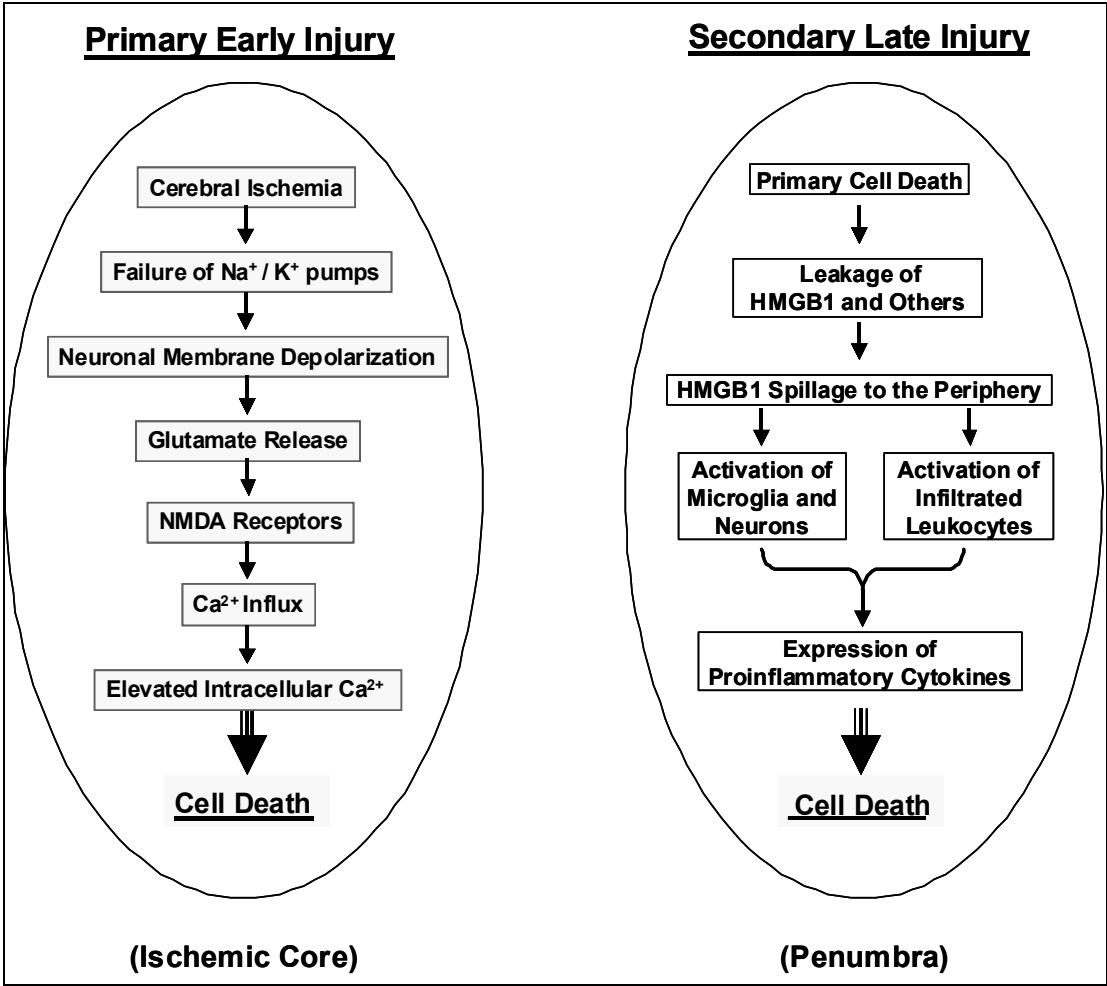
Primary Early Injury

Cerebral Ischemia

Failure of $Na^+$ / $K^+$ pumps

Neuronal Membrane Depolarization

Glutamate Release

NMDA Receptors

$Ca^{2+}$ Influx

Elevated Intracellular $Ca^{2+}$

Cell Death

(Ischemic Core)

Secondary Late Injury

Primary Cell Death

Leakage of HMGB1 and Others

HMGB1 Spillage to the Periphery

Activation of Microglia and Neurons

Activation of Infiltrated Leukocytes

Expression of Proinflammatory Cytokines

Cell Death

(Penumbra)